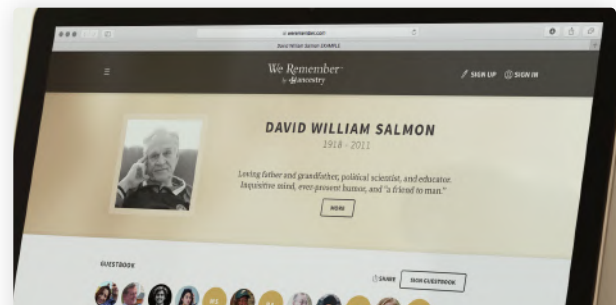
weremember.com

David William Salmon (SAMPLE)

We Remember by ancestry

SIGN UP SIGN IN

DAVID WILLIAM SALMON

1918 - 2011

Loving father and grandfather, political scientist, and educator. Inquisitive mind, ever-present humor, and "a friend to man."

MORE

GUESTBOOK

SHARE

SIGN GUESTBOOK